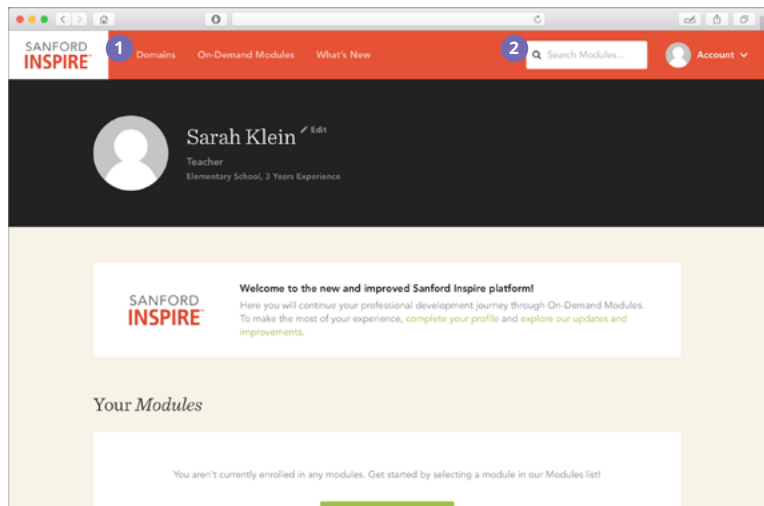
SANFORD INSPIRE

1 Domains On-Demand Modules What's New

2 Search Modules...

Account

Sarah Klein Edit

Teacher

Elementary School, 3 Years Experience

SANFORD INSPIRE

Welcome to the new and improved Sanford Inspire platform!

Here you will continue your professional development journey through On-Demand Modules. To make the most of your experience, complete your profile and explore our updates and improvements.

Your *Modules*

You aren't currently enrolled in any modules. Get started by selecting a module in our Modules list!